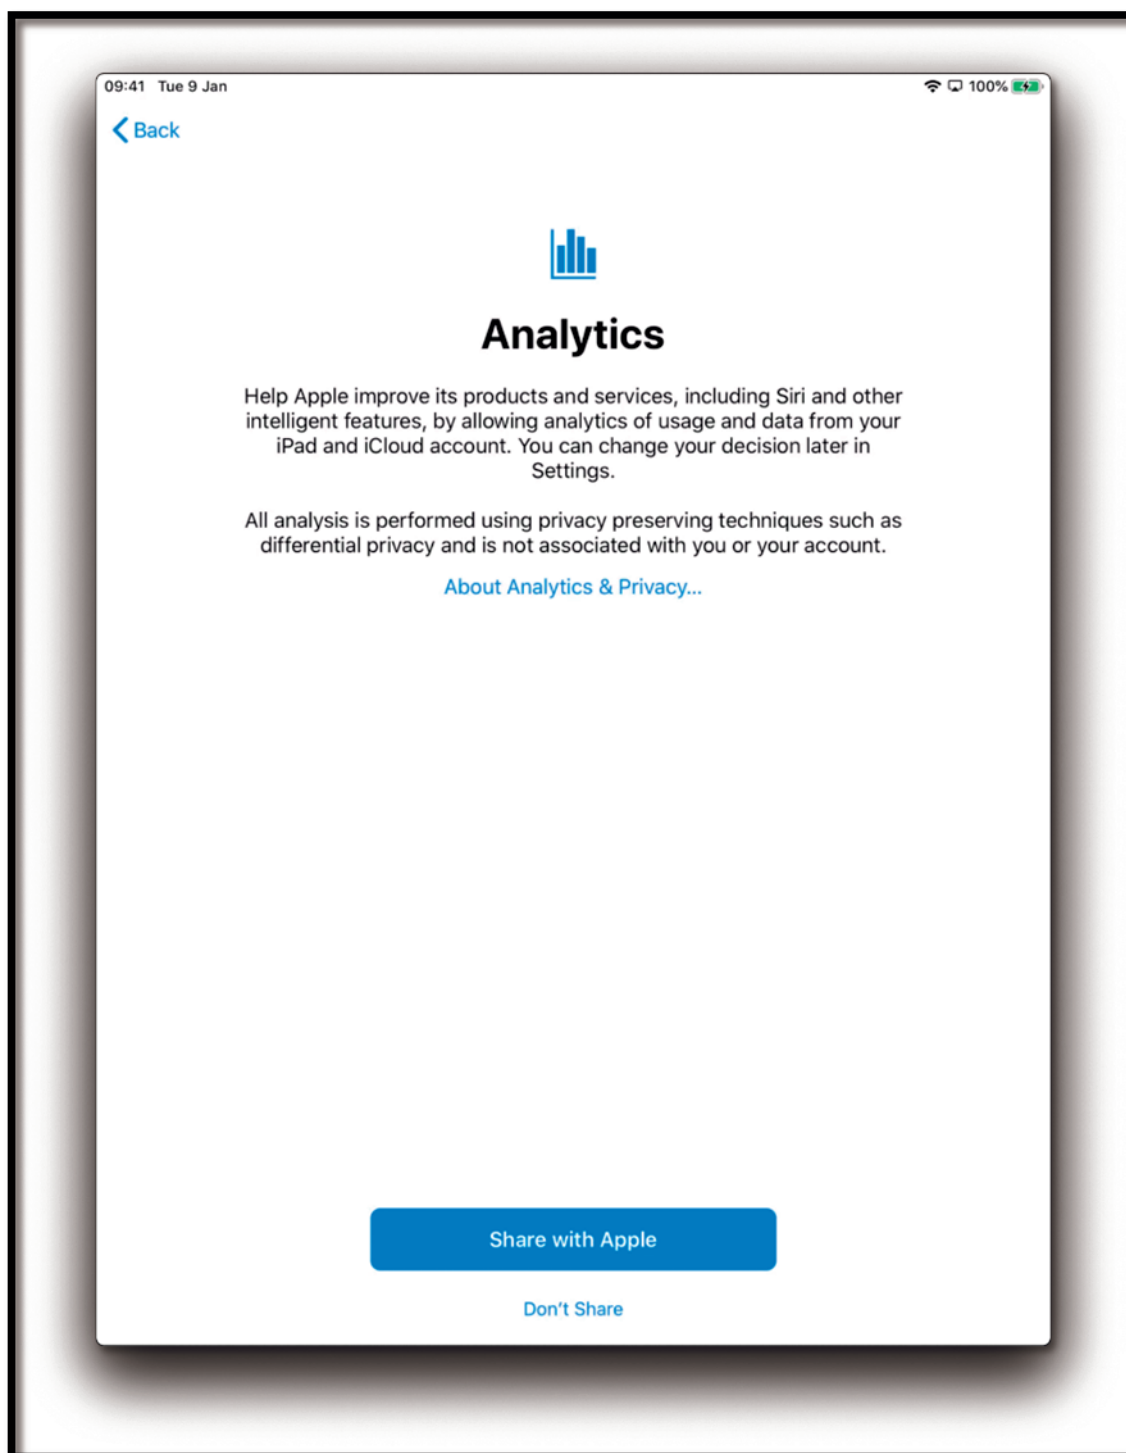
09:41 Tue 9 Jan

100%

Back

Analytics

Help Apple improve its products and services, including Siri and other intelligent features, by allowing analytics of usage and data from your iPad and iCloud account. You can change your decision later in Settings.

All analysis is performed using privacy preserving techniques such as differential privacy and is not associated with you or your account.

About Analytics & Privacy...

Share with Apple

Don't Share